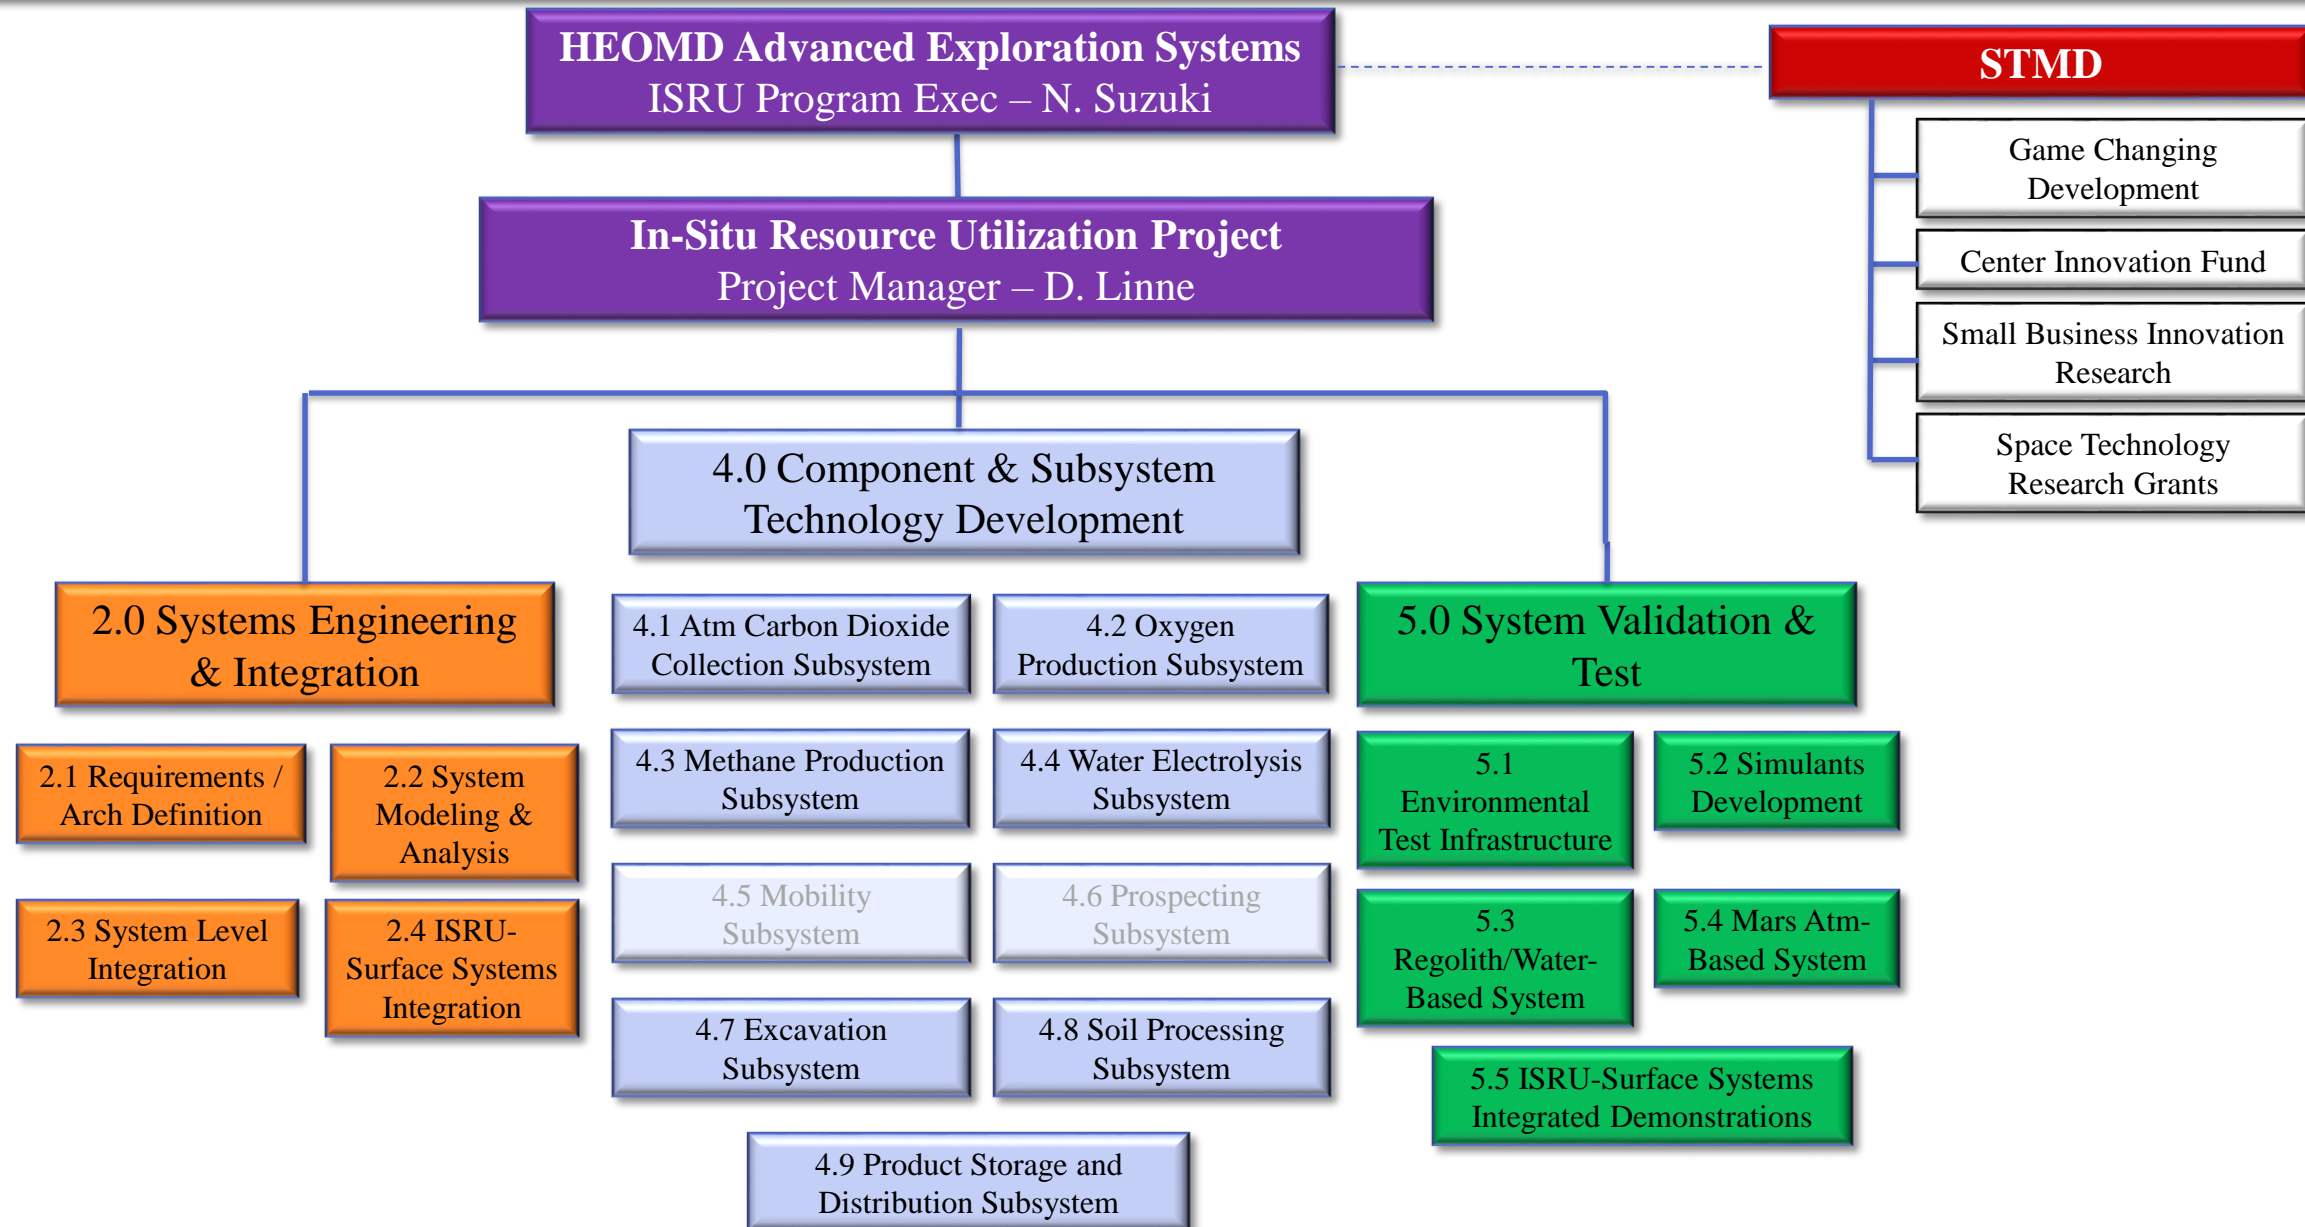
HEOMD Advanced Exploration Systems
ISRU Program Exec – N. Suzuki

STMD

Game Changing Development

Center Innovation Fund

Small Business Innovation Research

Space Technology Research Grants

In-Situ Resource Utilization Project
Project Manager – D. Linne

4.0 Component & Subsystem Technology Development

2.0 Systems Engineering & Integration

4.1 Atm Carbon Dioxide Collection Subsystem

4.2 Oxygen Production Subsystem

5.0 System Validation & Test

2.1 Requirements / Arch Definition

2.2 System Modeling & Analysis

4.3 Methane Production Subsystem

4.4 Water Electrolysis Subsystem

5.1 Environmental Test Infrastructure

5.2 Simulants Development

2.3 System Level Integration

2.4 ISRU-Surface Systems Integration

4.5 Mobility Subsystem

4.6 Prospecting Subsystem

5.3 Regolith/Water-Based System

5.4 Mars Atm-Based System

4.7 Excavation Subsystem

4.8 Soil Processing Subsystem

5.5 ISRU-Surface Systems Integrated Demonstrations

4.9 Product Storage and Distribution Subsystem